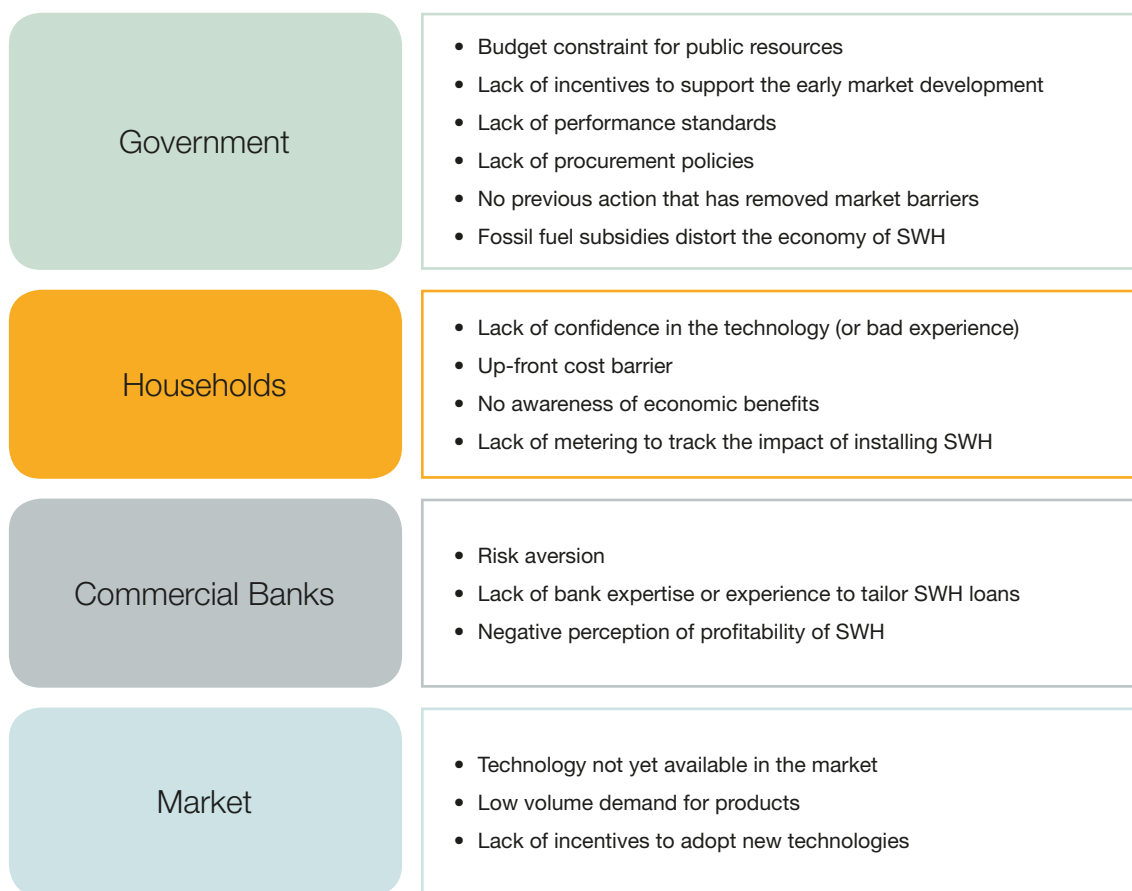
Government

- Budget constraint for public resources
- Lack of incentives to support the early market development
- Lack of performance standards
- Lack of procurement policies
- No previous action that has removed market barriers
- Fossil fuel subsidies distort the economy of SWH

Households

- Lack of confidence in the technology (or bad experience)
- Up-front cost barrier
- No awareness of economic benefits
- Lack of metering to track the impact of installing SWH

Commercial Banks

- Risk aversion
- Lack of bank expertise or experience to tailor SWH loans
- Negative perception of profitability of SWH

Market

- Technology not yet available in the market
- Low volume demand for products
- Lack of incentives to adopt new technologies